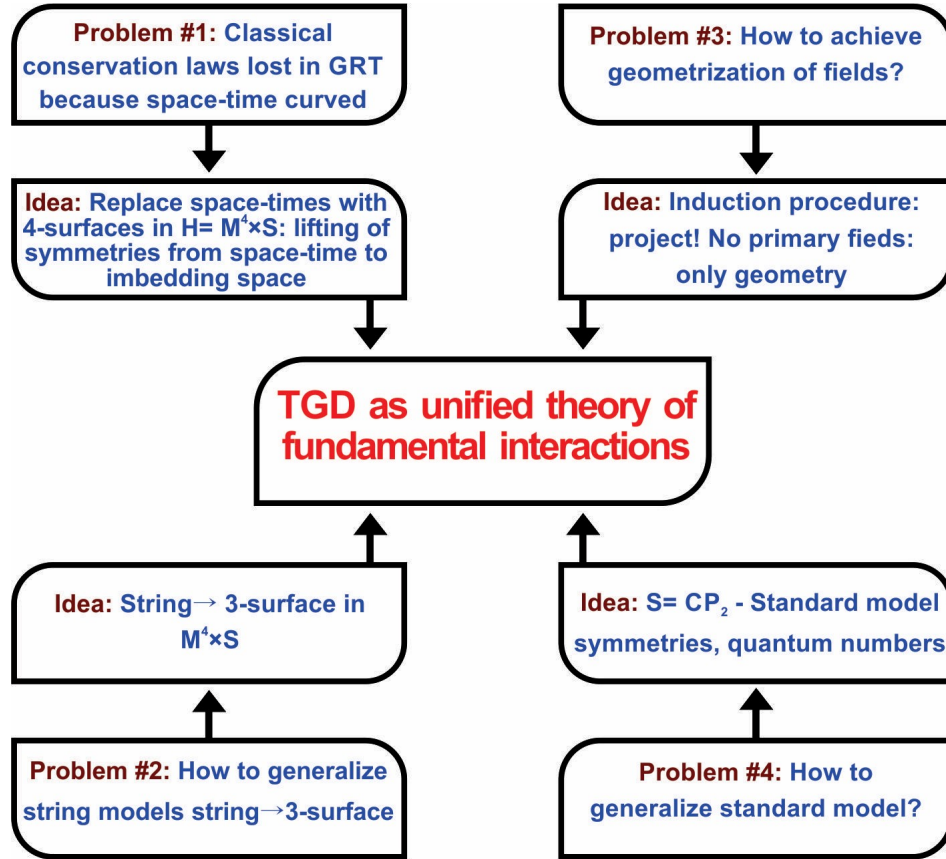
Problem #1: Classical conservation laws lost in GRT because space-time curved

Idea: Replace space-times with 4-surfaces in H= $M^4\times S$: lifting of symmetries from space-time to imbedding space

Problem #3: How to achieve geometrization of fields?

Idea: Induction procedure: project! No primary fieds: only geometry

TGD as unified theory of fundamental interactions

Idea: String→ 3-surface in $M^4\times S$

Problem #2: How to generalize string models string→3-surface

Idea: S= $CP_2$ - Standard model symmetries, quantum numbers

Problem #4: How to generalize standard model?